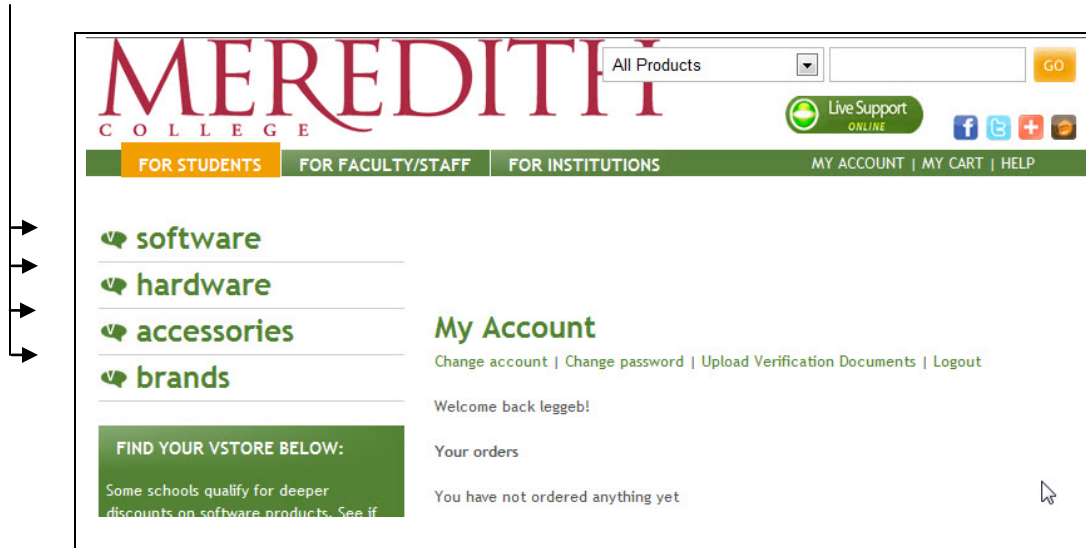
MEREDITH
COLLEGE

All Products

GO

Live Support ONLINE

FOR STUDENTS FOR FACULTY/STAFF FOR INSTITUTIONS

MY ACCOUNT | MY CART | HELP

software

hardware

accessories

brands

FIND YOUR VSTORE BELOW:

Some schools qualify for deeper discounts on software products. See if

My Account

Change account | Change password | Upload Verification Documents | Logout

Welcome back leggeb!

Your orders

You have not ordered anything yet